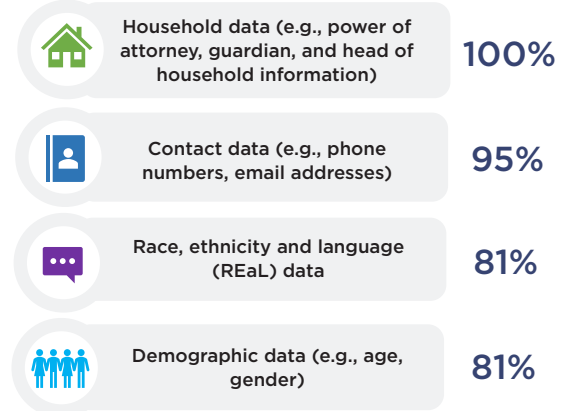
Household data (e.g., power of attorney, guardian, and head of household information)

100%

Contact data (e.g., phone numbers, email addresses)

95%

Race, ethnicity and language (REaL) data

81%

Demographic data (e.g., age, gender)

81%